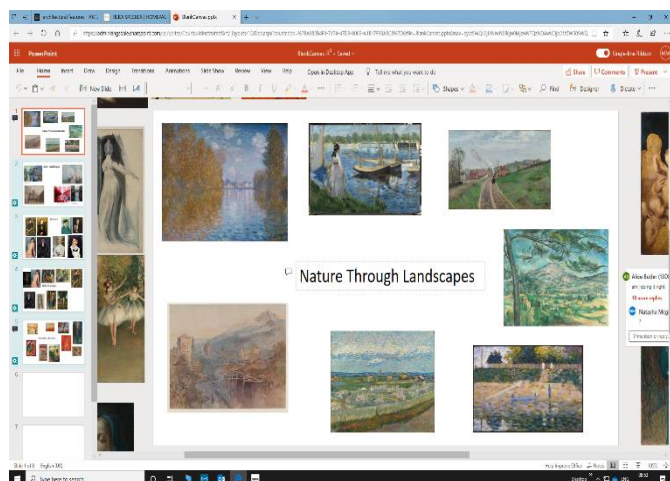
PowerPoint

BlankCanvas - Saved

File Home Insert Draw Design Transitions Animations Slide Show Review View Help Open in Desktop App Tell me what you want to do

Share Comments Present

New Slide

Shapes Find Designer Dictate

Nature Through Landscapes

1
2
3
4
5
6
7

Slide 1 of 8 English (UK)

Type here to search